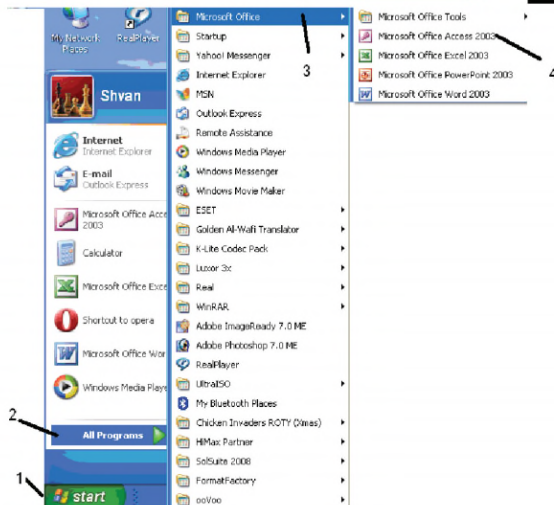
My Network Places
RealPlayer
Shvan
Internet
Internet Explorer
E-mail
Outlook Express
Microsoft Office Acce 2003
Calculator
Microsoft Office Exce
Shortcut to opera
Microsoft Office Wor
Windows Media Playe
All Programs
start

Microsoft Office
Startup
Yahoo! Messenger
Internet Explorer
MSN
Outlook Express
Remote Assistance
Windows Media Player
Windows Messenger
Windows Movie Maker
ESET
Golden Al-Wafi Translator
K-Lite Codec Pack
Luxor 3x
Real
WinRAR
Adobe ImageReady 7.0 ME
Adobe Photoshop 7.0 ME
RealPlayer
UltraISO
My Bluetooth Places
Chicken Invaders ROTY (Xmas)
HiMax Partner
SolSuite 2008
FormatFactory
ooVoo

Microsoft Office Tools
Microsoft Office Access 2003
Microsoft Office Excel 2003
Microsoft Office PowerPoint 2003
Microsoft Office Word 2003

1
2
3
4